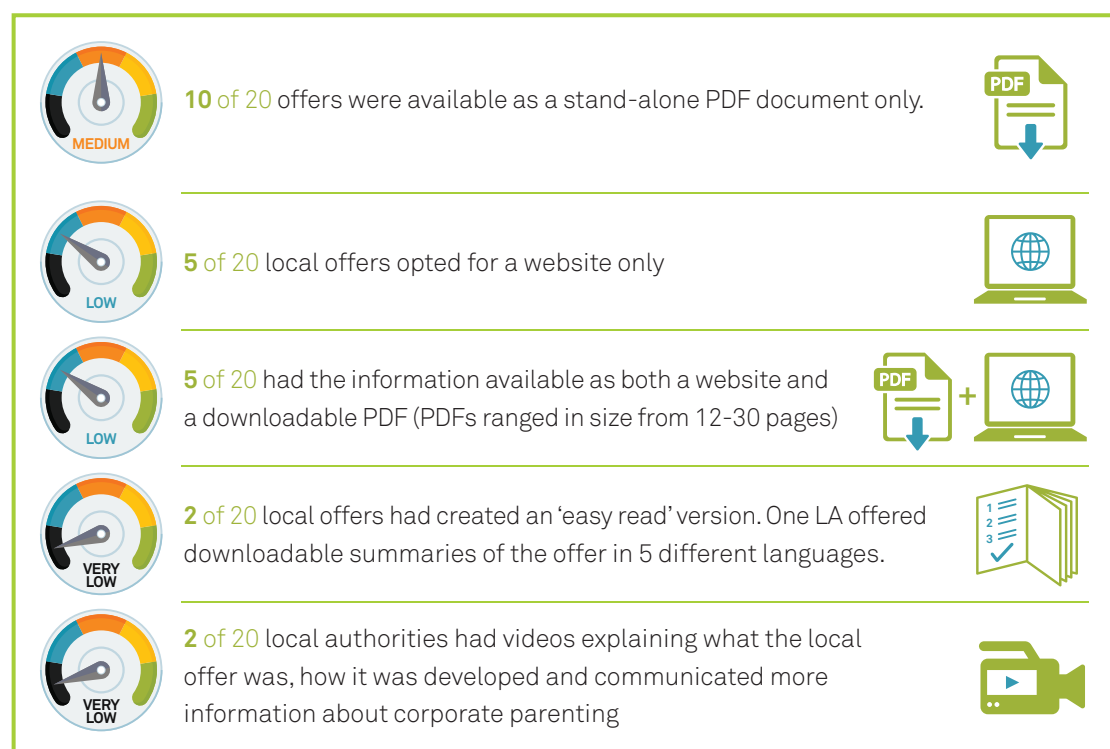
MEDIUM

**10** of 20 offers were available as a stand-alone PDF document only.

PDF

LOW

**5** of 20 local offers opted for a website only

LOW

**5** of 20 had the information available as both a website and a downloadable PDF (PDFs ranged in size from 12-30 pages)

PDF +

VERY LOW

**2** of 20 local offers had created an 'easy read' version. One LA offered downloadable summaries of the offer in 5 different languages.

1 2 3

VERY LOW

**2** of 20 local authorities had videos explaining what the local offer was, how it was developed and communicated more information about corporate parenting